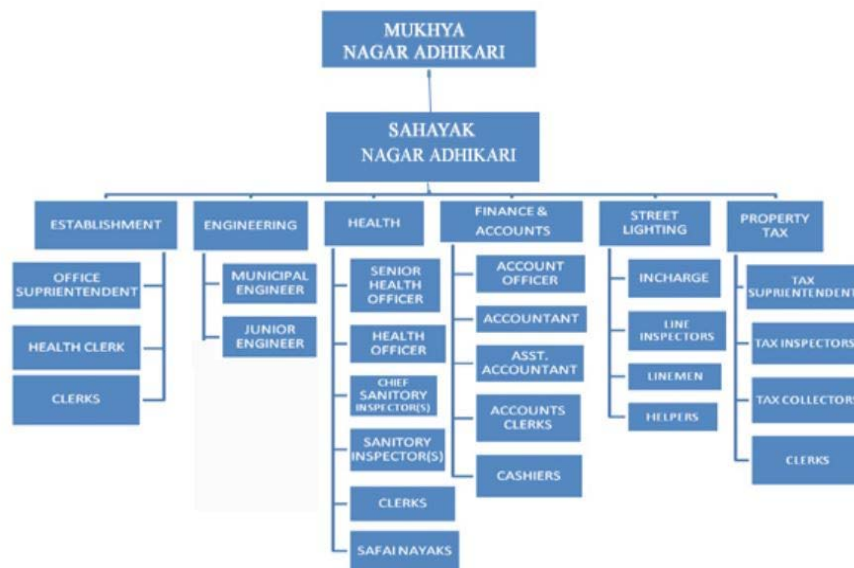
MUKHYA NAGAR ADHIKARI

SAHAYAK NAGAR ADHIKARI

ESTABLISHMENT

OFFICE SUPRIENTENDENT

HEALTH CLERK

CLERKS

ENGINEERING

MUNICIPAL ENGINEER

JUNIOR ENGINEER

HEALTH

SENIOR HEALTH OFFICER

HEALTH OFFICER

CHIEF SANITORY INSPECTOR(S)

SANITORY INSPECTOR(S)

CLERKS

SAFAI NAYAKS

FINANCE & ACCOUNTS

ACCOUNT OFFICER

ACCOUNTANT

ASST. ACCOUNTANT

ACCOUNTS CLERKS

CASHIERS

STREET LIGHTING

INCHARGE

LINE INSPECTORS

LINEMEN

HELPERS

PROPERTY TAX

TAX SUPRIENTENDENT

TAX INSPECTORS

TAX COLLECTORS

CLERKS